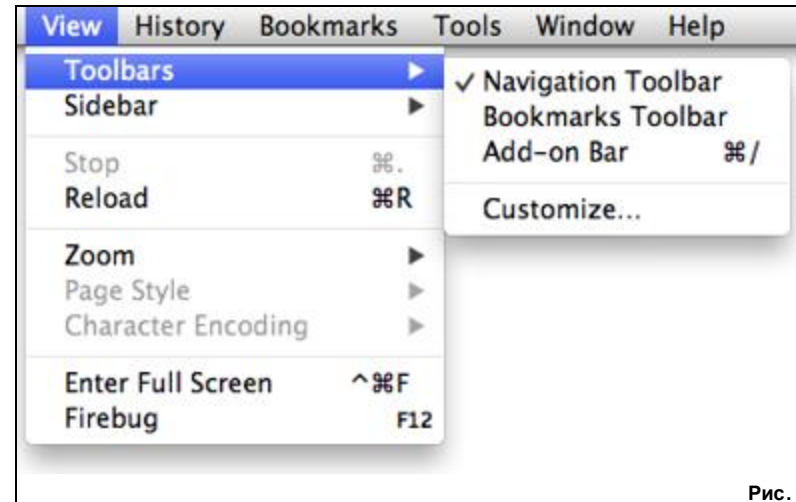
View History Bookmarks Tools Window Help

Toolbars ▶
Sidebar ▶

Stop ⌘.
Reload ⌘R

Zoom ▶
Page Style ▶
Character Encoding ▶

Enter Full Screen ^⌘F
Firebug F12

✓ Navigation Toolbar
Bookmarks Toolbar
Add-on Bar ⌘/

Customize...

Рис.